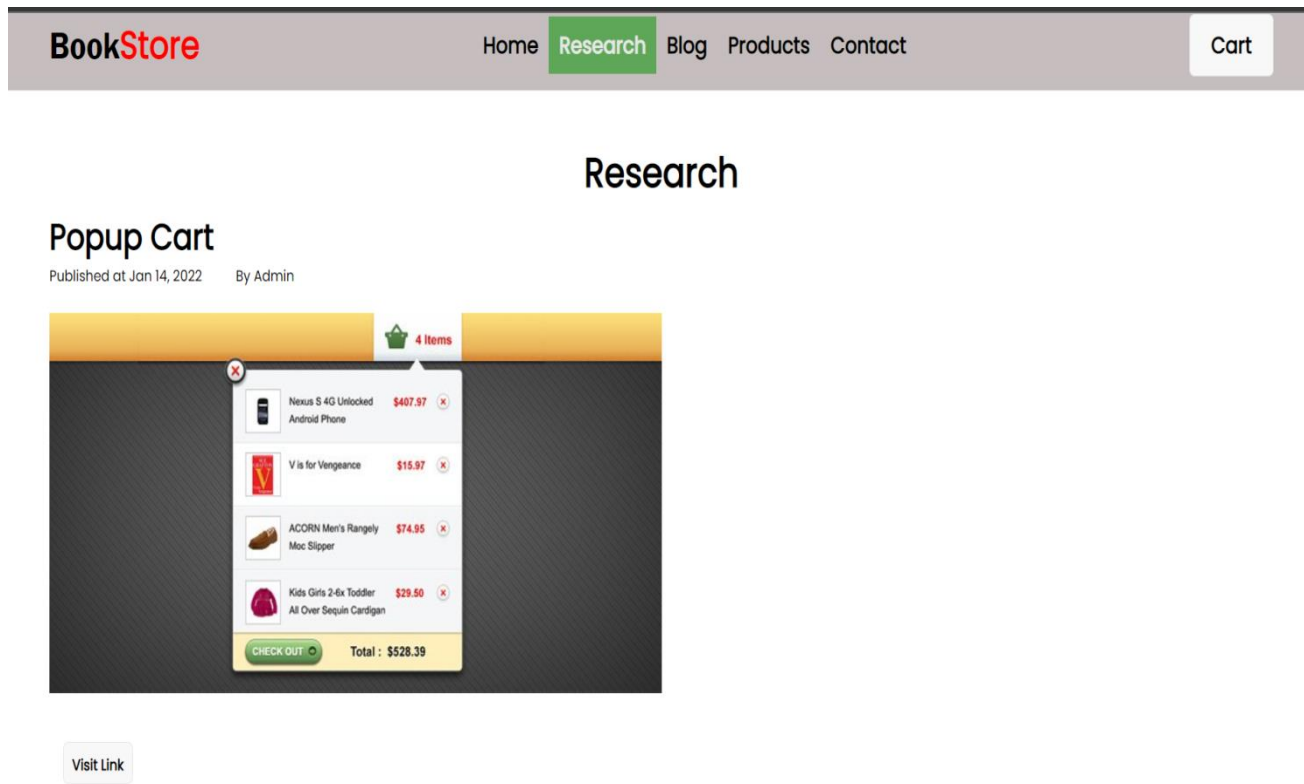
BookStore

Home Research Blog Products Contact

Cart

Research

Popup Cart

Published at Jan 14, 2022 By Admin

4 Items

Nexus S 4G Unlocked Android Phone $407.97

V is for Vengeance $15.97

ACORN Men's Rangely Moc Slipper $74.95

Kids Girls 2-6x Toddler All Over Sequin Cardigan $29.50

CHECK OUT

Total : $528.39

Visit Link